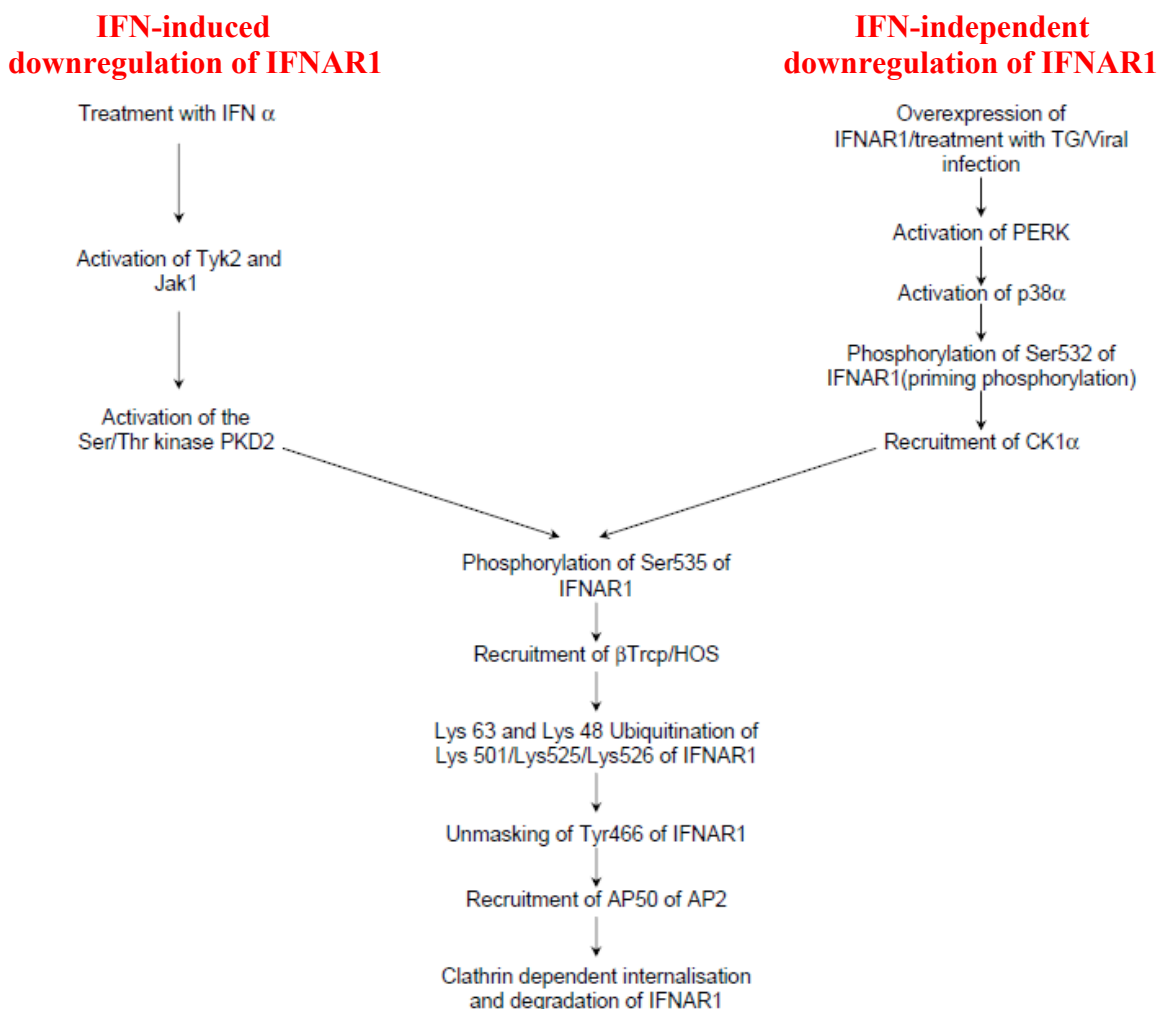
IFN-induced downregulation of IFNAR1

Treatment with IFN $\alpha$

Activation of Tyk2 and Jak1

Activation of the Ser/Thr kinase PKD2

IFN-independent downregulation of IFNAR1

Overexpression of IFNAR1/treatment with TG/Viral infection

Activation of PERK

Activation of p38$\alpha$

Phosphorylation of Ser532 of IFNAR1(priming phosphorylation)

Recruitment of CK1$\alpha$

Phosphorylation of Ser535 of IFNAR1

Recruitment of $\beta$Trcp/HOS

Lys 63 and Lys 48 Ubiquitination of Lys 501/Lys525/Lys526 of IFNAR1

Unmasking of Tyr466 of IFNAR1

Recruitment of AP50 of AP2

Clathrin dependent internalisation and degradation of IFNAR1